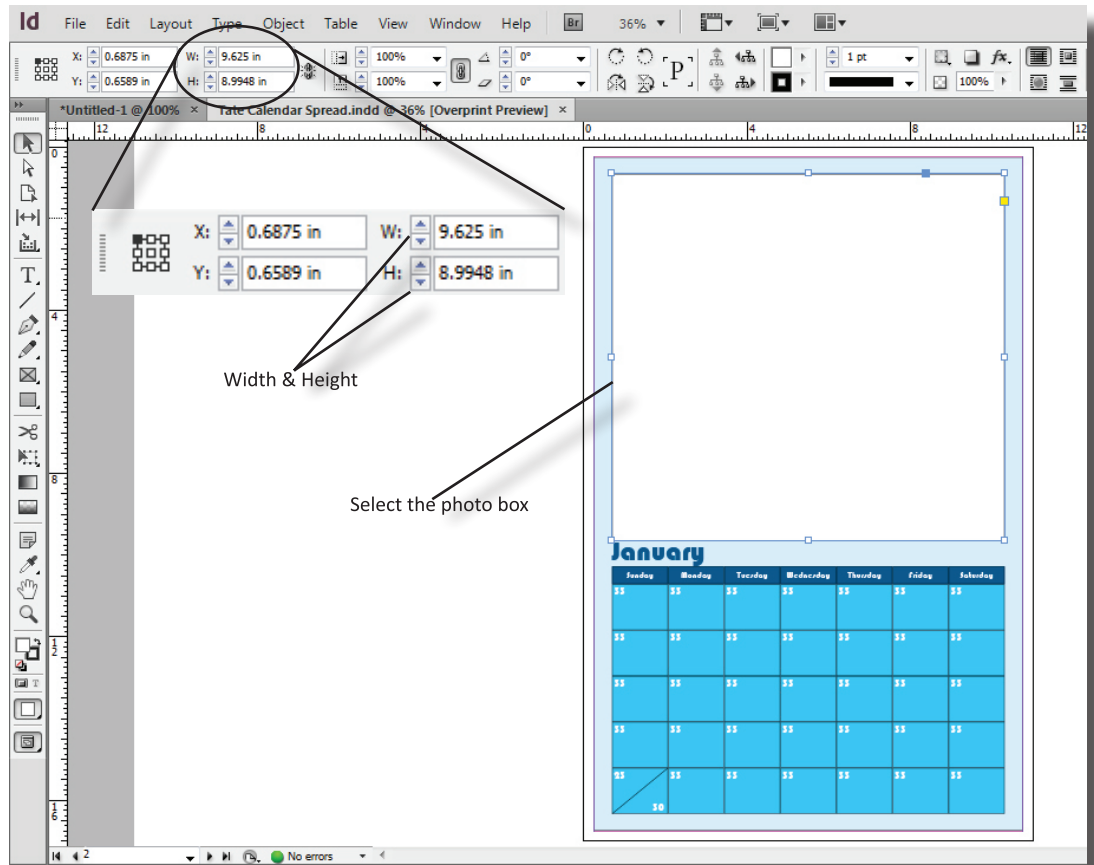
Id File Edit Layout Type Object Table View Window Help Br 36%

X: 0.6875 in W: 9.625 in 100% 0° 1 pt
Y: 0.6589 in H: 8.9948 in 100% 0° 100%

*Untitled-1 @ 100% × Tate Calendar Spread.indd @ 36% [Overprint Preview] ×

12 8 4 0 4 8 12

X: 0.6875 in W: 9.625 in
Y: 0.6589 in H: 8.9948 in

Width & Height

Select the photo box

January

| Sunday | Monday | Tuesday | Wednesday | Thursday | Friday | Saturday |
|---|---|---|---|---|---|---|
| 33 | 33 | 33 | 33 | 33 | 33 | 33 |
| 33 | 33 | 33 | 33 | 33 | 33 | 33 |
| 33 | 33 | 33 | 33 | 33 | 33 | 33 |
| 33 | 33 | 33 | 33 | 33 | 33 | 33 |
| 23 30 | 33 | 33 | 33 | 33 | 33 | 33 |

2 No errors